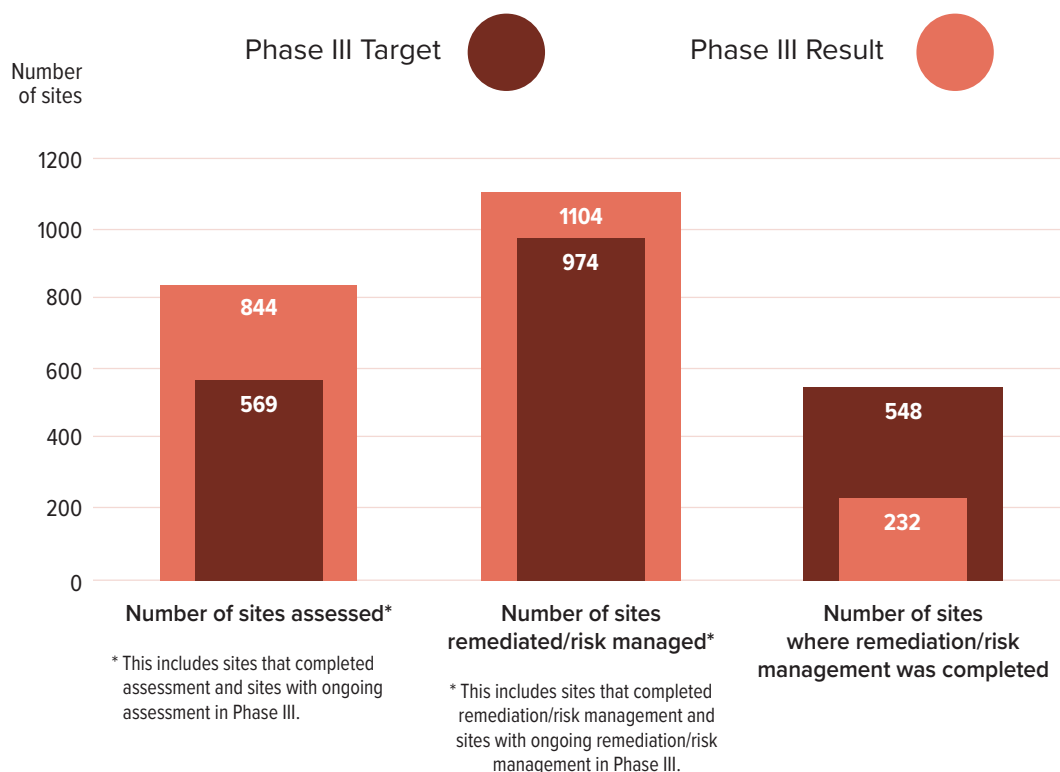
Phase III Target

Phase III Result

Number of sites

1200
1000
800
600
400
200
0

844
569

1104
974

548
232

Number of sites assessed*

* This includes sites that completed assessment and sites with ongoing assessment in Phase III.

Number of sites remediated/risk managed*

* This includes sites that completed remediation/risk management and sites with ongoing remediation/risk management in Phase III.

Number of sites where remediation/risk management was completed